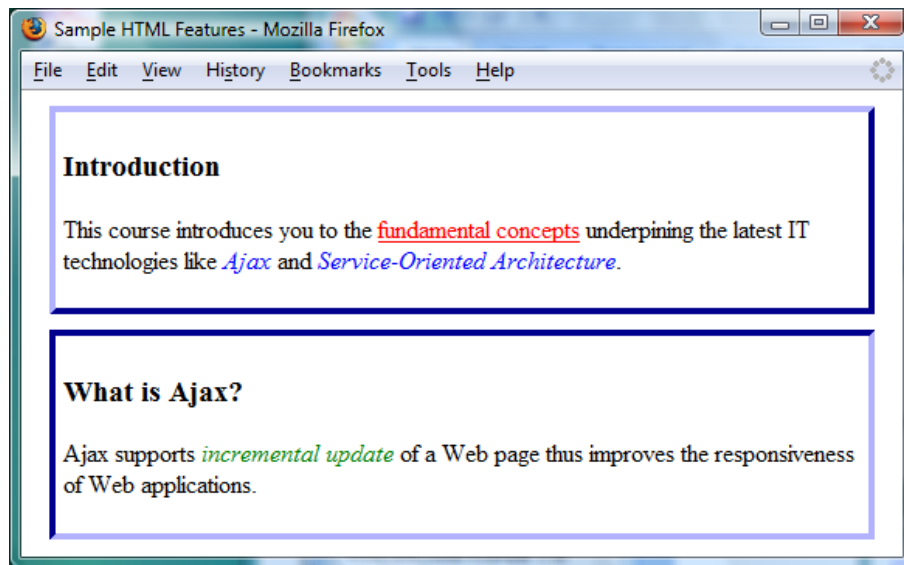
Sample HTML Features - Mozilla Firefox

File Edit View History Bookmarks Tools Help

Introduction

This course introduces you to the fundamental concepts underpining the latest IT technologies like Ajax and Service-Oriented Architecture.

What is Ajax?

Ajax supports incremental update of a Web page thus improves the responsiveness of Web applications.